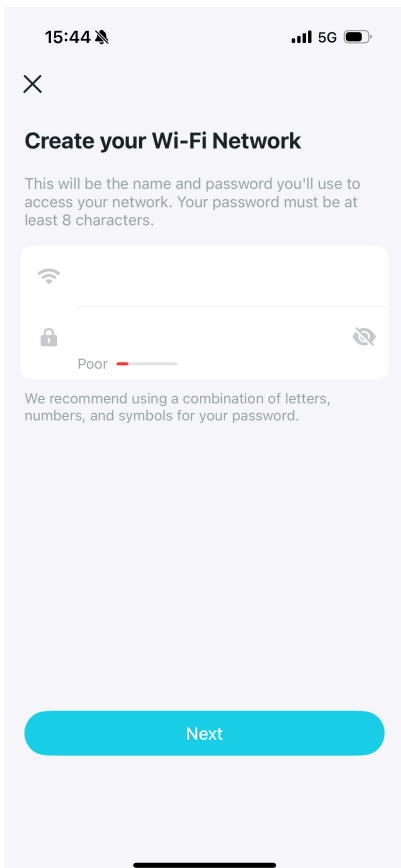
15:44

5G

Create your Wi-Fi Network

This will be the name and password you'll use to access your network. Your password must be at least 8 characters.

Poor

We recommend using a combination of letters, numbers, and symbols for your password.

Next